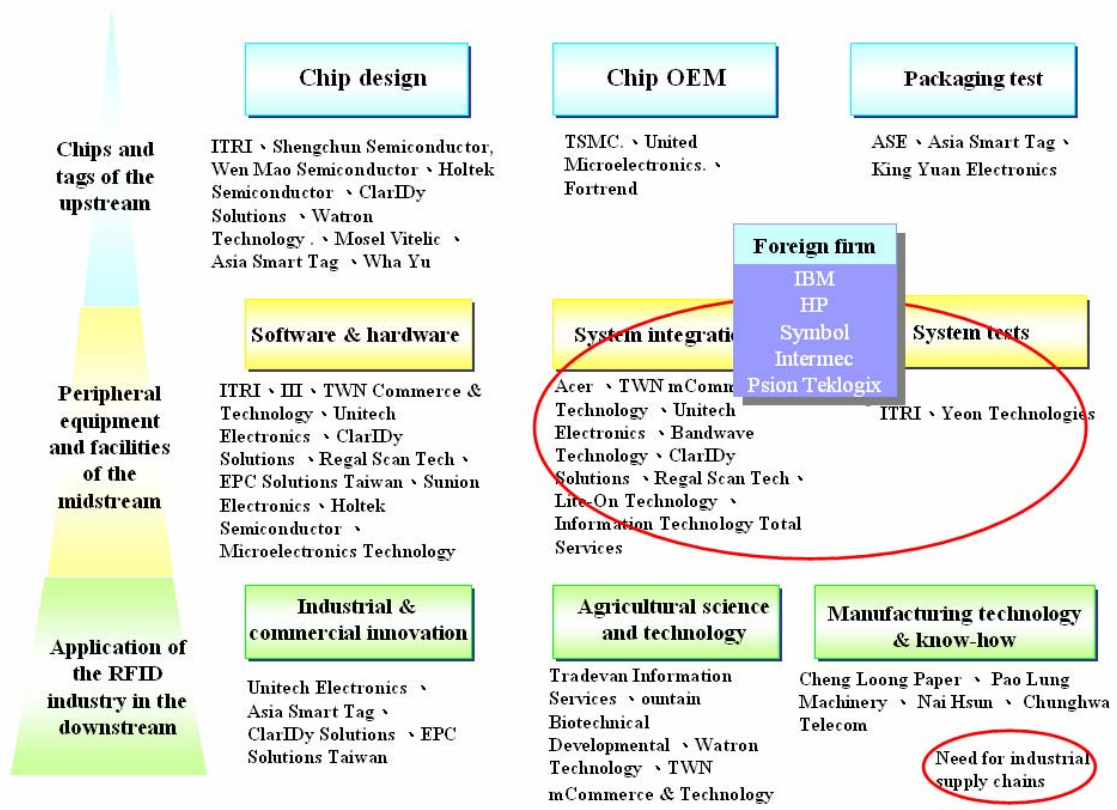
Chips and tags of the upstream

Chip design

ITRI、Shengchun Semiconductor, Wen Mao Semiconductor、Holtek Semiconductor 、ClarIDy Solutions 、Watron Technology .、Mosel Vitelic 、Asia Smart Tag 、Wha Yu

Chip OEM

TSMC.、United Microelectronics.、Fortrend

Packaging test

ASE、Asia Smart Tag、King Yuan Electronics

Foreign firm
IBM
HP
Symbol
Intermec
Psion Teklogix

Peripheral equipment and facilities of the midstream

Software & hardware

ITRI、III、TWN Commerce & Technology、Unitech Electronics 、ClarIDy Solutions 、Regal Scan Tech、EPC Solutions Taiwan、Sunion Electronics、Holtek Semiconductor 、Microelectronics Technology

System integratio

Acer 、TWN mComm Technology 、Unitech Electronics 、Bandwave Technology、ClarIDy Solutions 、Regal Scan Tech、Lite-On Technology 、Information Technology Total Services

System tests

ITRI、Yeon Technologies

Application of the RFID industry in the downstream

Industrial & commercial innovation

Unitech Electronics 、Asia Smart Tag、ClarIDy Solutions 、EPC Solutions Taiwan

Agricultural science and technology

Tradevan Information Services 、ountain Biotechnical Developmental 、Watron Technology 、TWN mCommerce & Technology

Manufacturing technology & know-how

Cheng Loong Paper 、Pao Lung Machinery 、Nai Hsun 、Chunghwa Telecom

Need for industrial supply chains